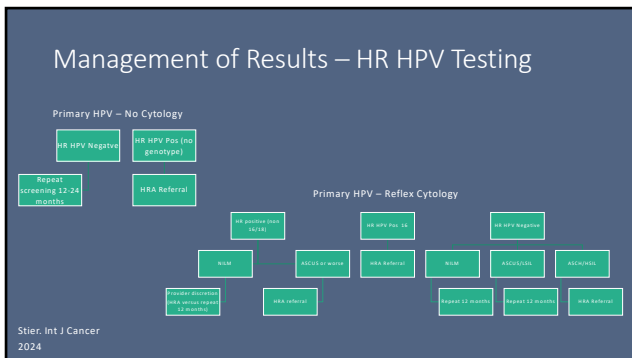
Management of Results – HR HPV Testing

Primary HPV – No Cytology

HR HPV Negatve

HR HPV Pos (no genotype)

Repeat screening 12-24 months

HRA Referral

Primary HPV – Reflex Cytology

HR positive (non 16/18)

HR HPV Pos 16

HR HPV Negative

NILM

ASCUS or worse

HRA Referral

NILM

ASCUS/LSIL

ASCH/HSIL

Provider discretion (HRA versus repeat 12 months)

HRA referral

Repeat 12 months

Repeat 12 months

HRA Referral

Stier. Int J Cancer 2024